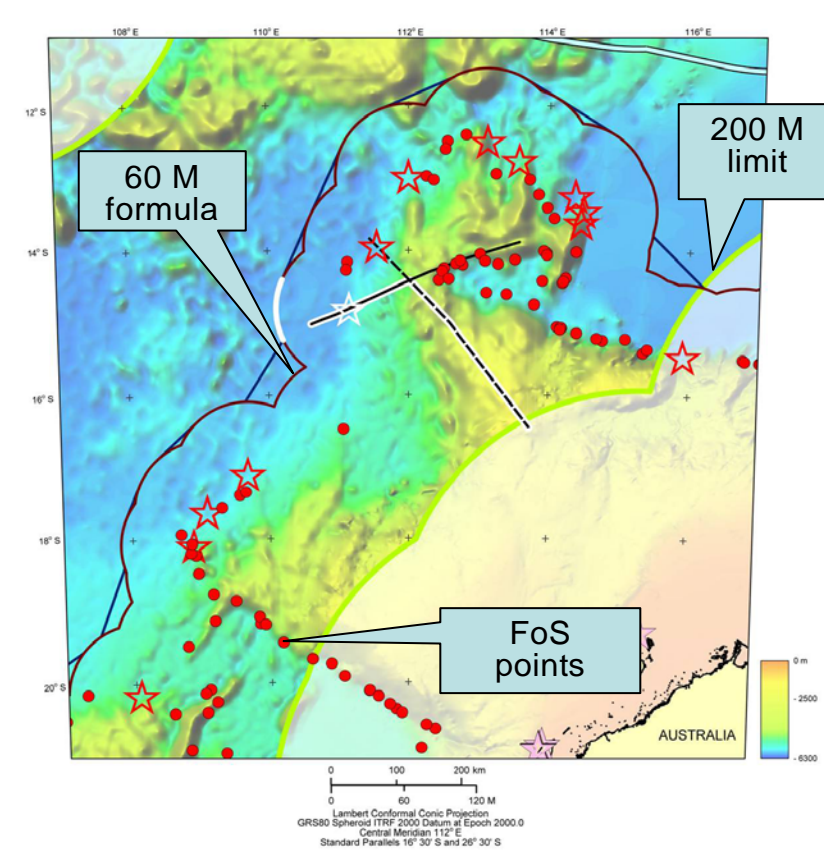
108° E
110° E
112° E
114° E
116° E
12° S
14° S
16° S
18° S
20° S

60 M formula

200 M limit

FoS points

AUSTRALIA

0 m
- 2500
- 6300

0 100 200 km
0 60 120 M
Lambert Conformal Conic Projection
GRS80 Spheroid ITRF 2000 Datum at Epoch 2000.0
Central Meridian 112° E
Standard Parallels 16° 30' S and 26° 30' S